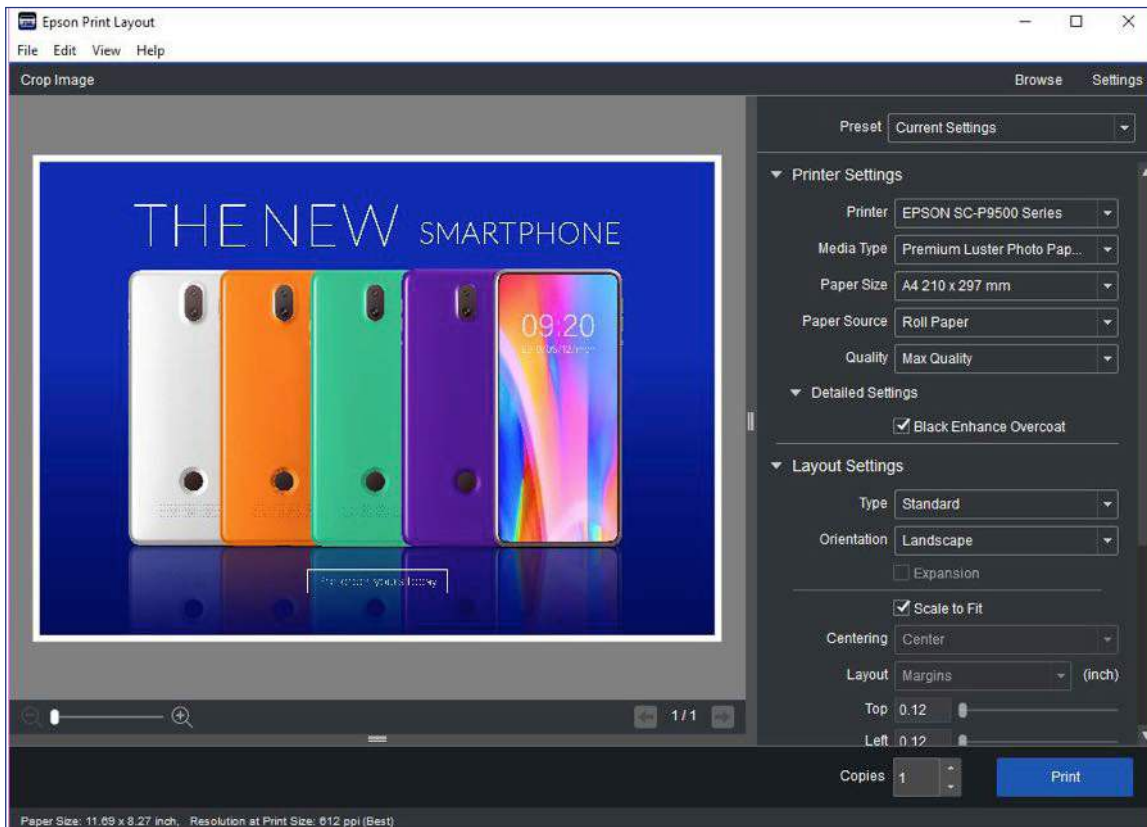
Epson Print Layout

File Edit View Help

Crop Image

Browse Settings

THE NEW SMARTPHONE

09:20

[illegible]

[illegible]

1/1

Preset Current Settings

Printer Settings

Printer EPSON SC-P9500 Series

Media Type Premium Luster Photo Pap...

Paper Size A4 210 x 297 mm

Paper Source Roll Paper

Quality Max Quality

Detailed Settings

Black Enhance Overcoat

Layout Settings

Type Standard

Orientation Landscape

Expansion

Scale to Fit

Centering Center

Layout Margins (inch)

Top 0.12

Left 0.12

Copies 1

Print

Paper Size: 11.69 x 8.27 inch, Resolution at Print Size: 612 ppi (Best)